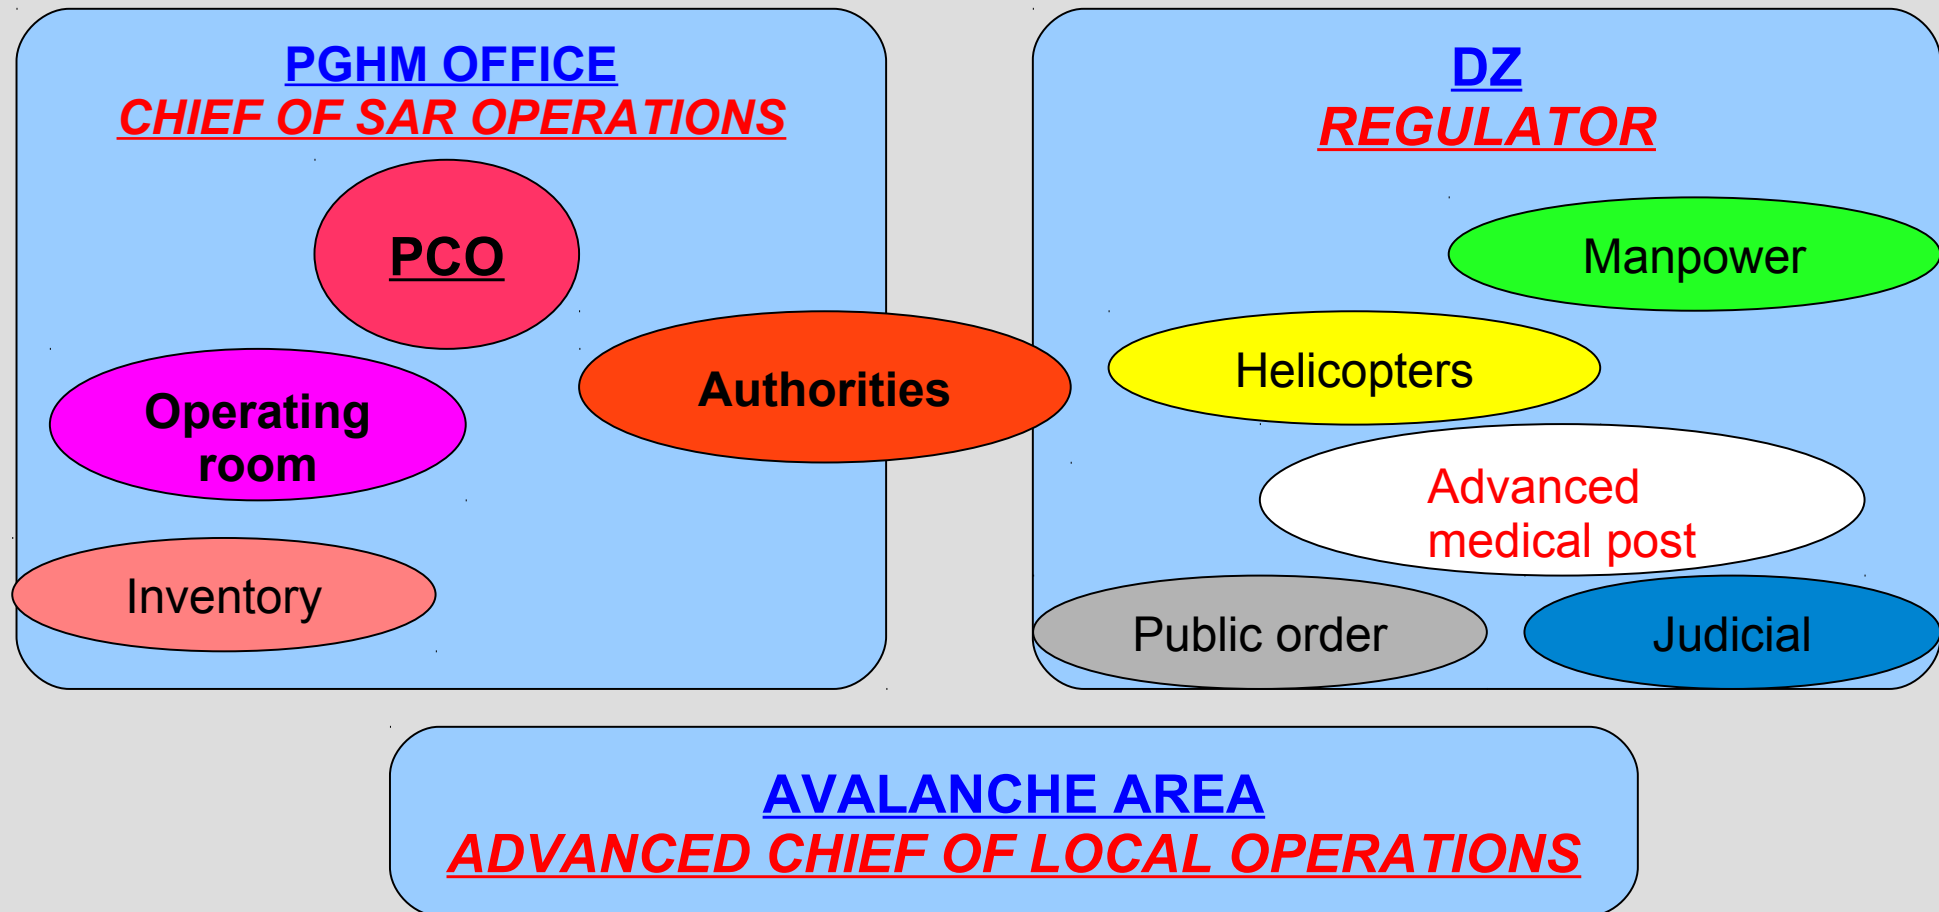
PGHM OFFICE
CHIEF OF SAR OPERATIONS

PCO

Operating room

Inventory

Authorities

DZ
REGULATOR

Manpower

Helicopters

Advanced medical post

Public order

Judicial

AVALANCHE AREA
ADVANCED CHIEF OF LOCAL OPERATIONS